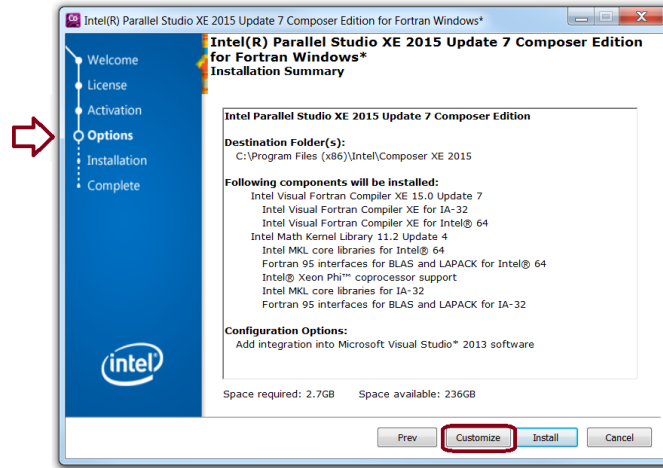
Intel(R) Parallel Studio XE 2015 Update 7 Composer Edition for Fortran Windows*

Welcome
License
Activation
Options
Installation
Complete

Intel(R) Parallel Studio XE 2015 Update 7 Composer Edition for Fortran Windows*
Installation Summary

Intel Parallel Studio XE 2015 Update 7 Composer Edition

Destination Folder(s):
C:\Program Files (x86)\Intel\Composer XE 2015

Following components will be installed:
Intel Visual Fortran Compiler XE 15.0 Update 7
Intel Visual Fortran Compiler XE for IA-32
Intel Visual Fortran Compiler XE for Intel® 64
Intel Math Kernel Library 11.2 Update 4
Intel MKL core libraries for Intel® 64
Fortran 95 interfaces for BLAS and LAPACK for Intel® 64
Intel® Xeon Phi™ coprocessor support
Intel MKL core libraries for IA-32
Fortran 95 interfaces for BLAS and LAPACK for IA-32

Configuration Options:
Add integration into Microsoft Visual Studio* 2013 software

intel

Space required: 2.7GB Space available: 236GB

Prev
Customize
Install
Cancel